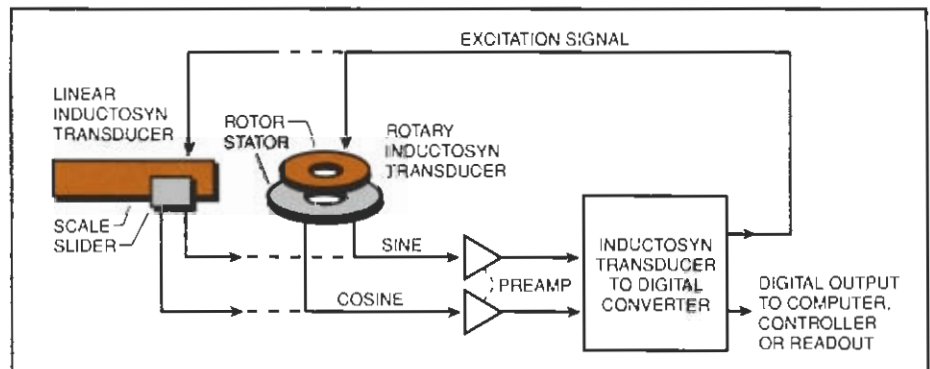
EXCITATION SIGNAL

LINEAR INDUCTOSYN TRANSDUCER

ROTOR

STATOR

ROTARY INDUCTOSYN TRANSDUCER

SCALE

SLIDER

SINE

COSINE

PREAMP

INDUCTOSYN TRANSDUCER TO DIGITAL CONVERTER

DIGITAL OUTPUT TO COMPUTER, CONTROLLER OR READOUT